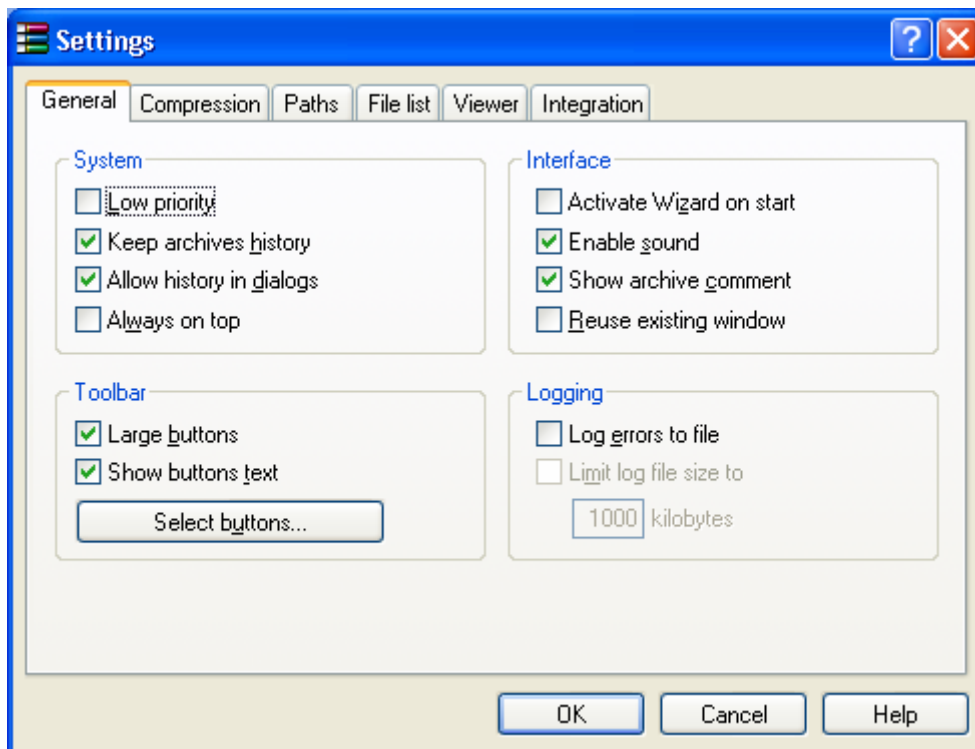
Settings

?

General | Compression | Paths | File list | Viewer | Integration

System
Low priority
Keep archives history
Allow history in dialogs
Always on top

Interface
Activate Wizard on start
Enable sound
Show archive comment
Reuse existing window

Toolbar
Large buttons
Show buttons text
Select buttons...

Logging
Log errors to file
Limit log file size to
1000 kilobytes

OK
Cancel
Help